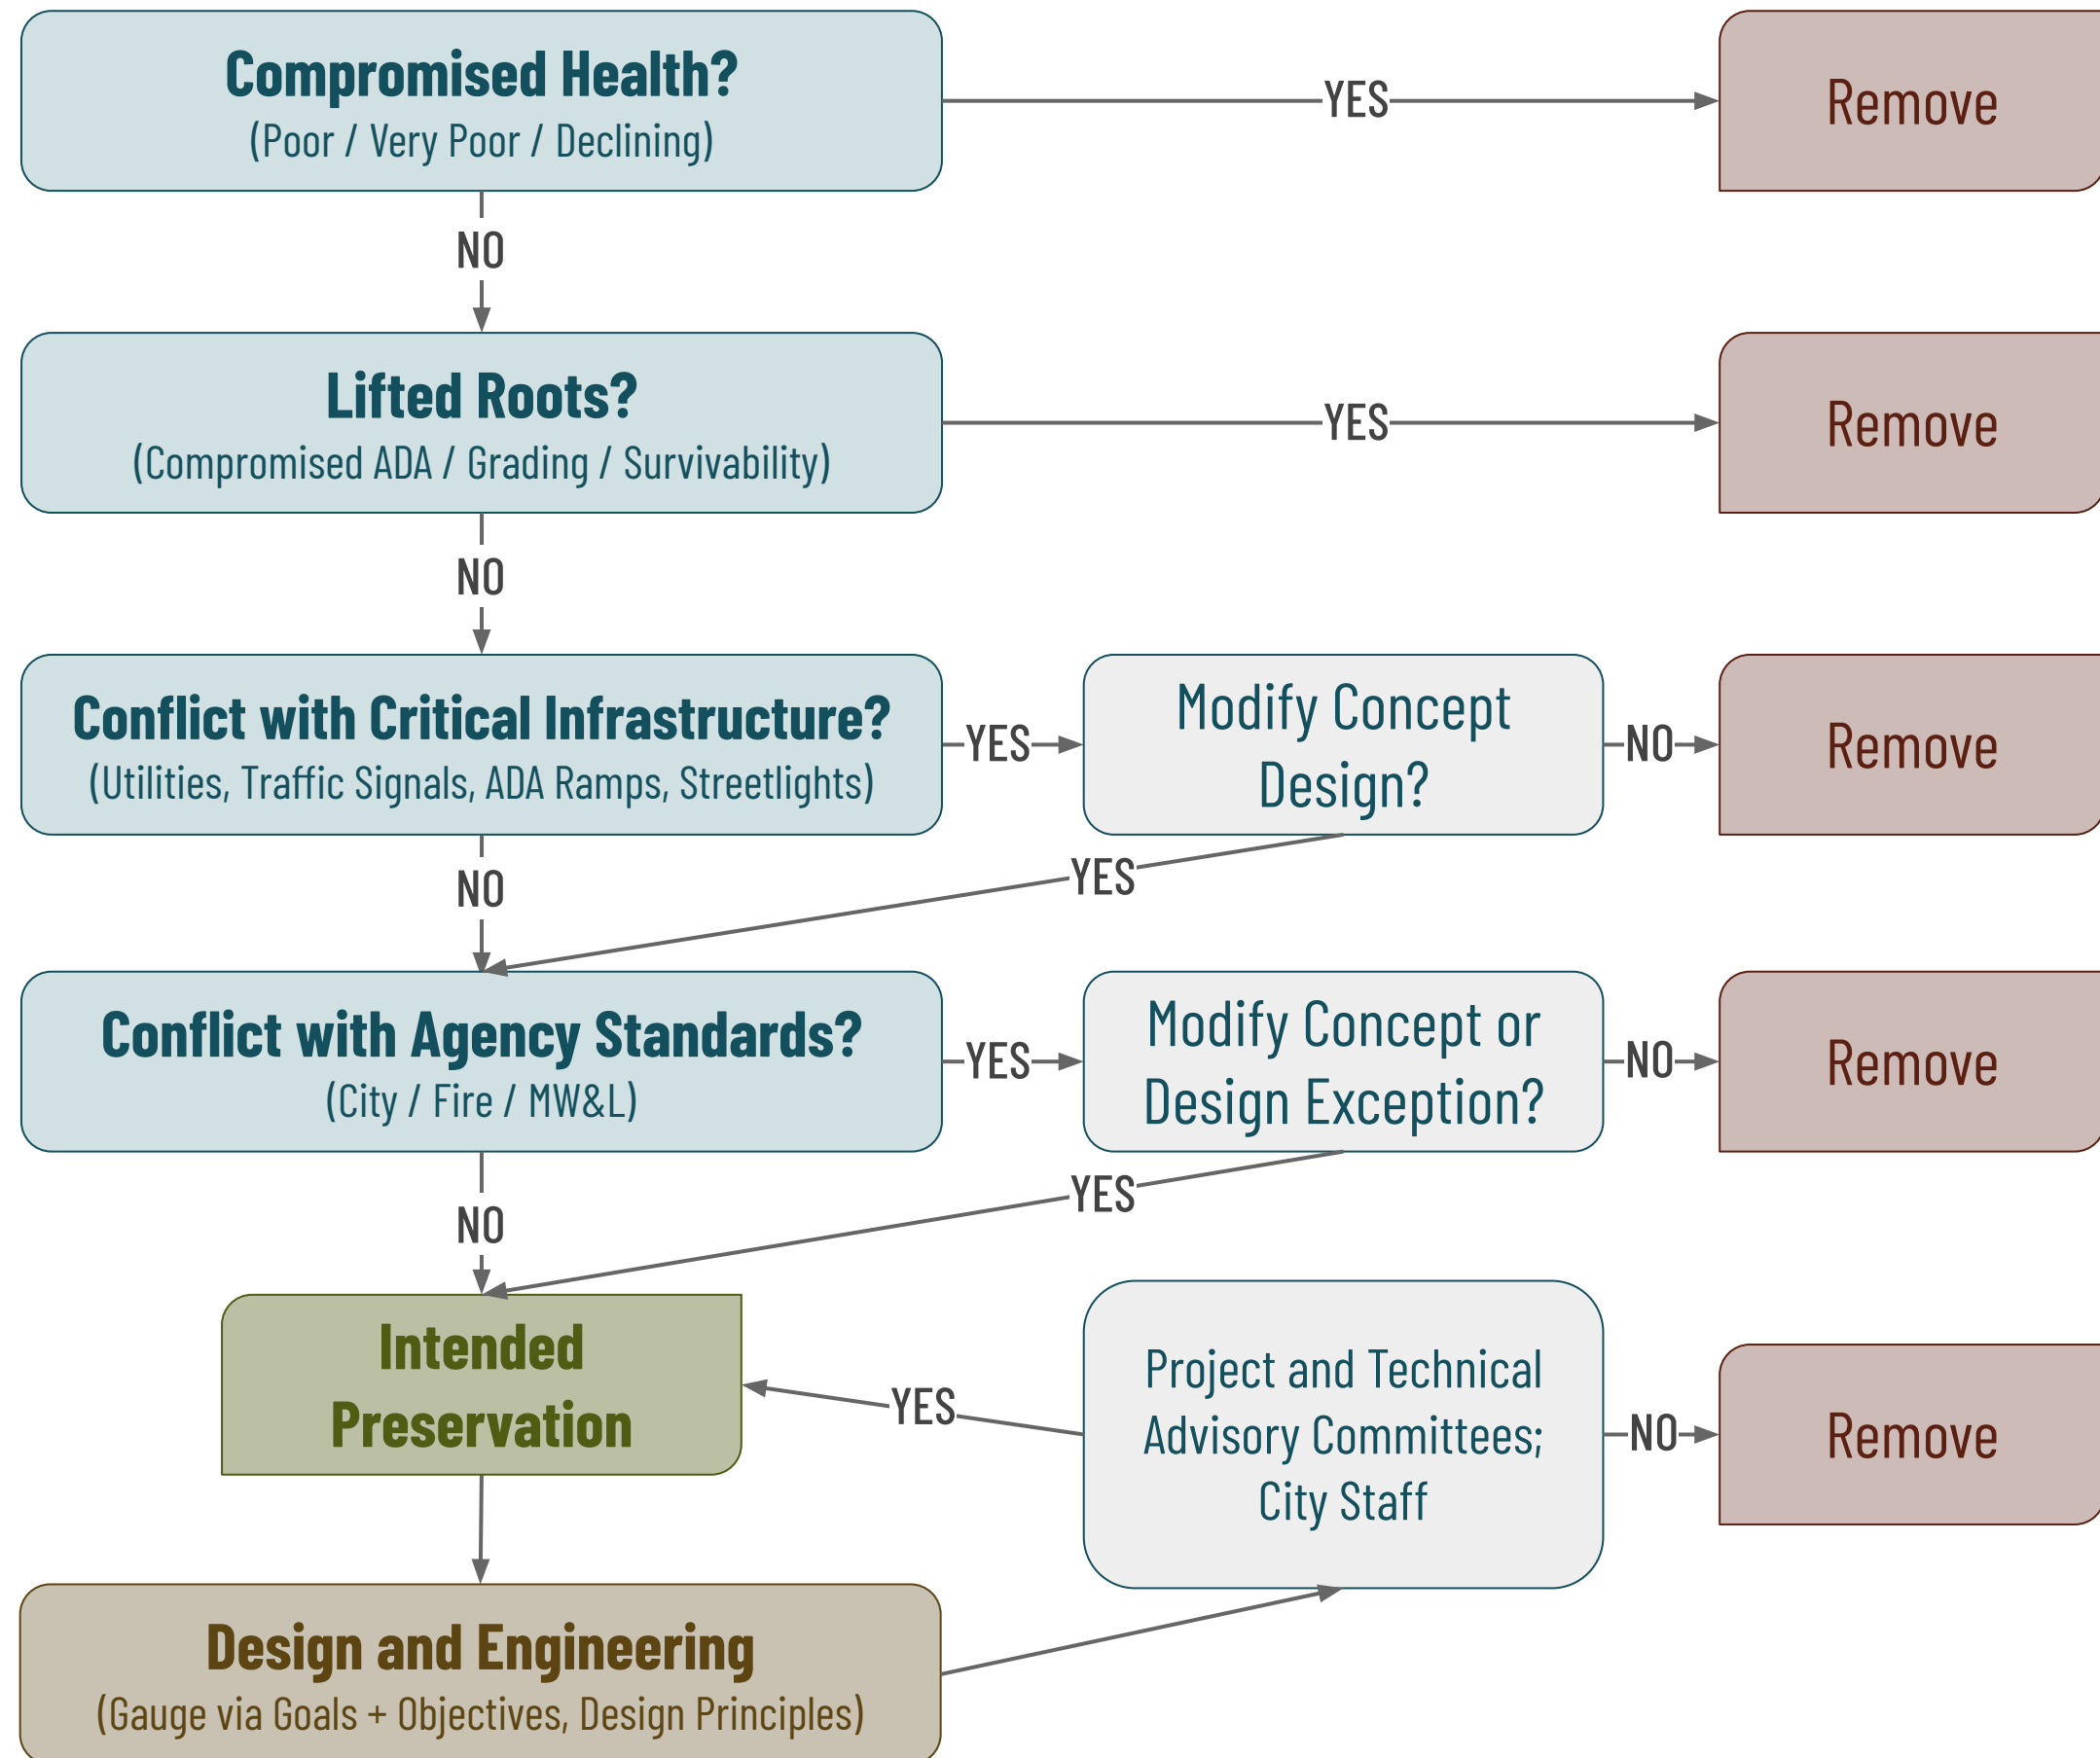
Compromised Health?
(Poor / Very Poor / Declining)

YES

Remove

NO

Lifted Roots?
(Compromised ADA / Grading / Survivability)

YES

Remove

NO

Conflict with Critical Infrastructure?
(Utilities, Traffic Signals, ADA Ramps, Streetlights)

YES

Modify Concept Design?

NO

Remove

NO

YES

Conflict with Agency Standards?
(City / Fire / MW&L)

YES

Modify Concept or Design Exception?

NO

Remove

NO

YES

Intended Preservation

YES

Project and Technical Advisory Committees; City Staff

NO

Remove

Design and Engineering
(Gauge via Goals + Objectives, Design Principles)